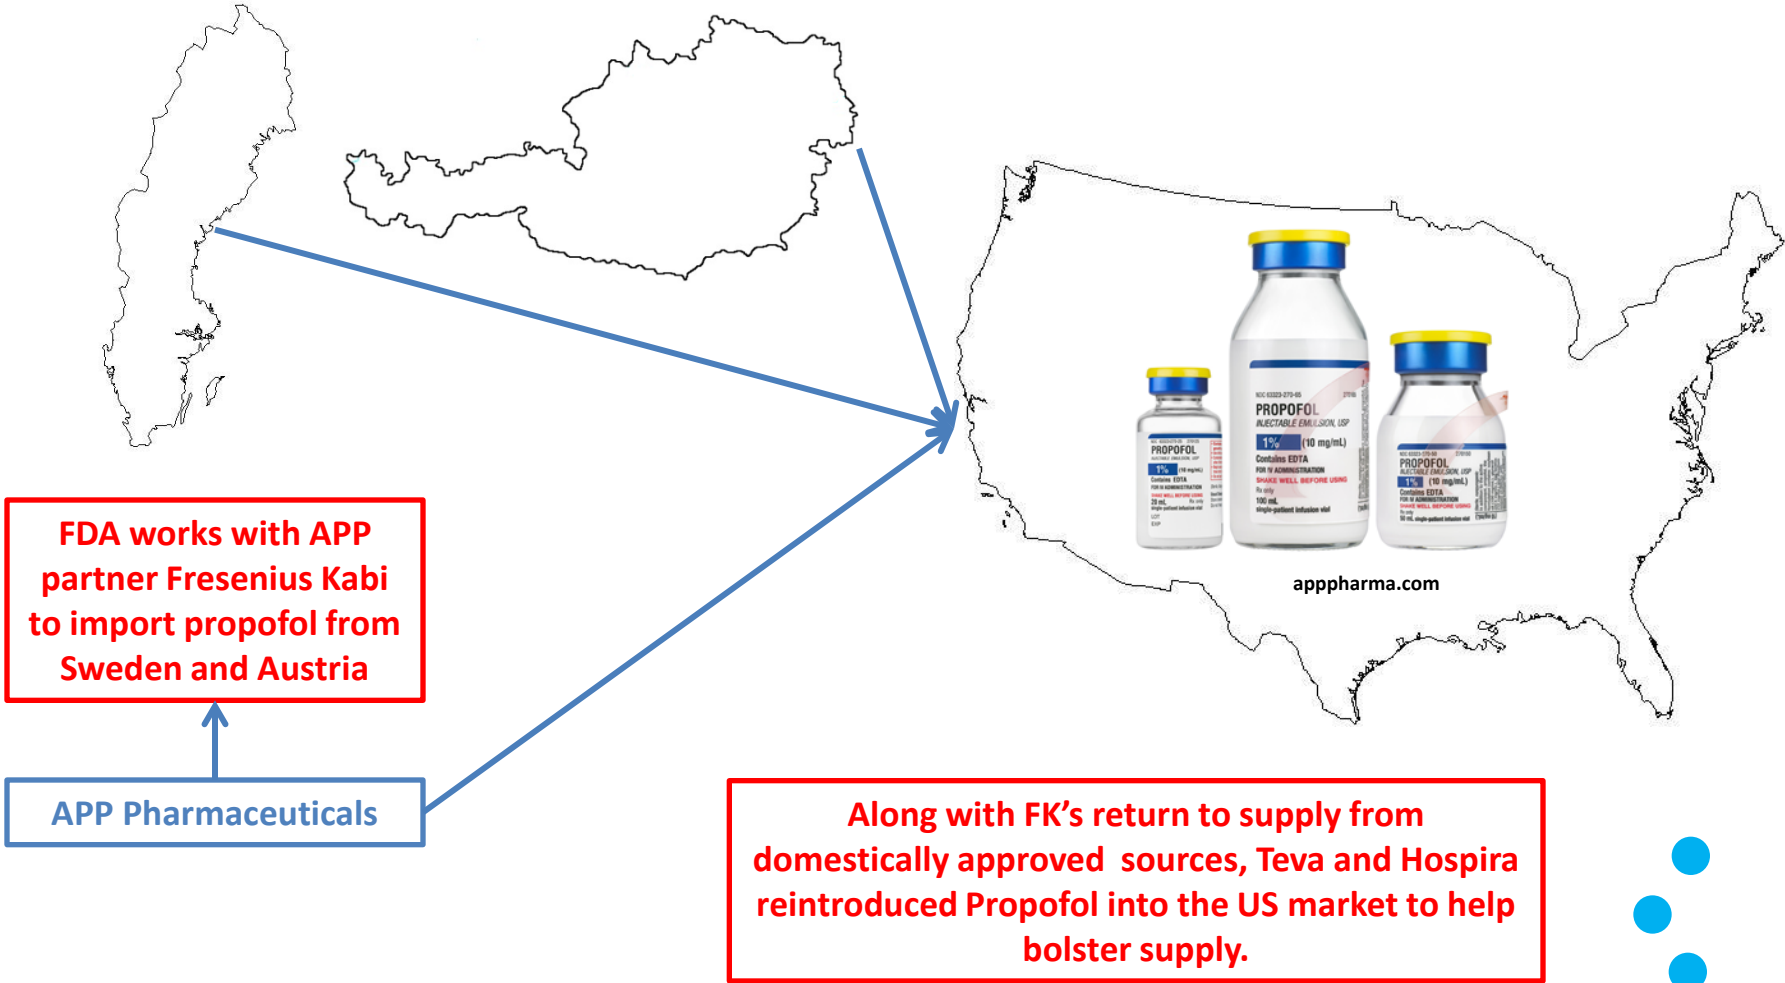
FDA works with APP partner Fresenius Kabi to import propofol from Sweden and Austria

APP Pharmaceuticals

PROPOFOL
1%

PROPOFOL
INJECTABLE EMULSION, USP
1% (10 mg/mL)
Contains EDTA
FOR IV ADMINISTRATION
SHAKE WELL BEFORE USING
Rx only
100 mL
single-patient infusion vial

PROPOFOL
INJECTABLE EMULSION, USP
1% (10 mg/mL)
Contains EDTA
FOR IV ADMINISTRATION
SHAKE WELL BEFORE USING

appharma.com

Along with FK's return to supply from domestically approved sources, Teva and Hospira reintroduced Propofol into the US market to help bolster supply.